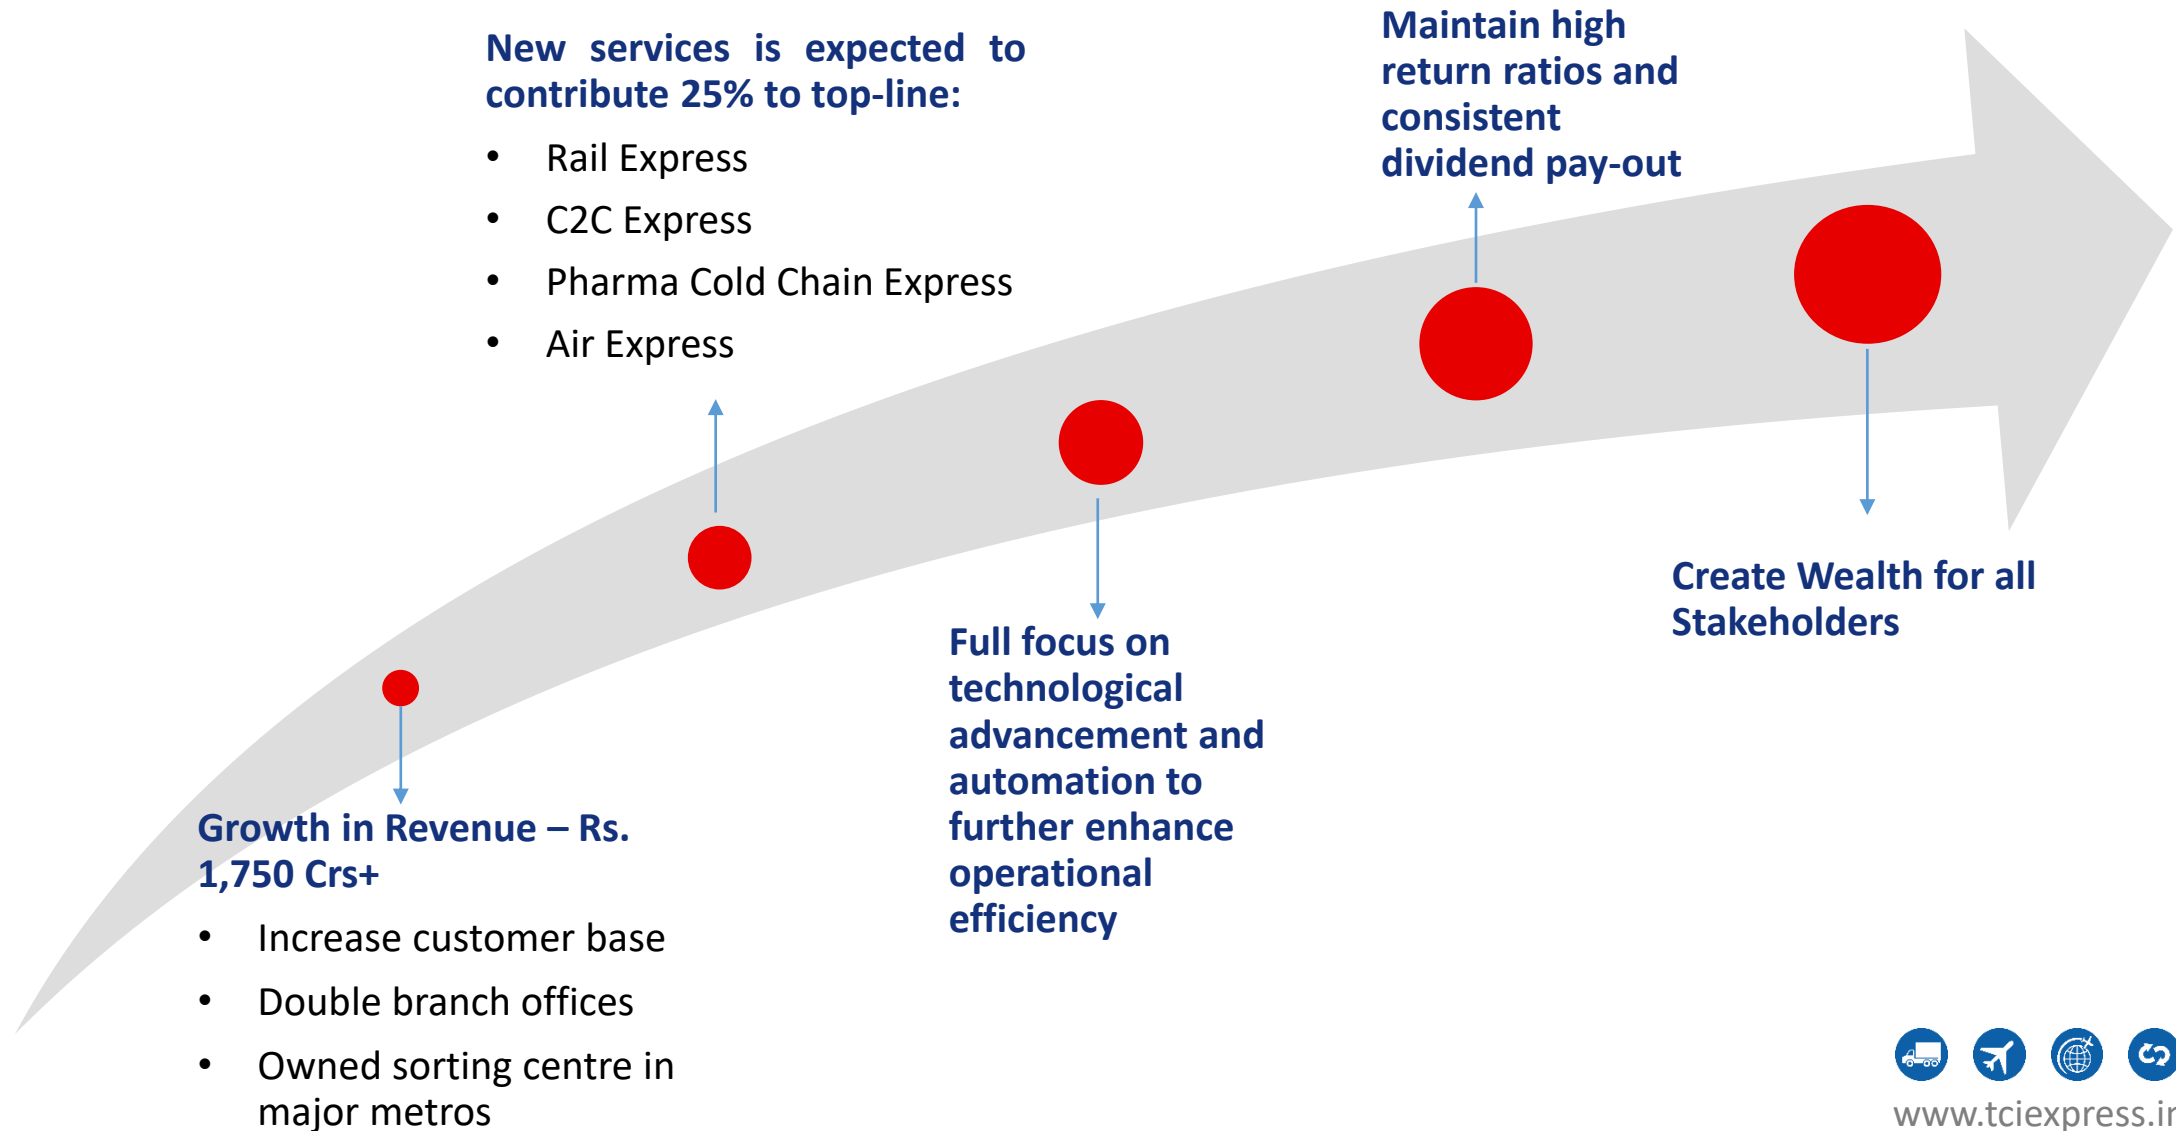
New services is expected to contribute 25% to top-line:

- Rail Express
- C2C Express
- Pharma Cold Chain Express
- Air Express

Maintain high return ratios and consistent dividend pay-out

Full focus on technological advancement and automation to further enhance operational efficiency

Create Wealth for all Stakeholders

Growth in Revenue – Rs. 1,750 Crs+

- Increase customer base
- Double branch offices
- Owned sorting centre in major metros

www.tciexpress.i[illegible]